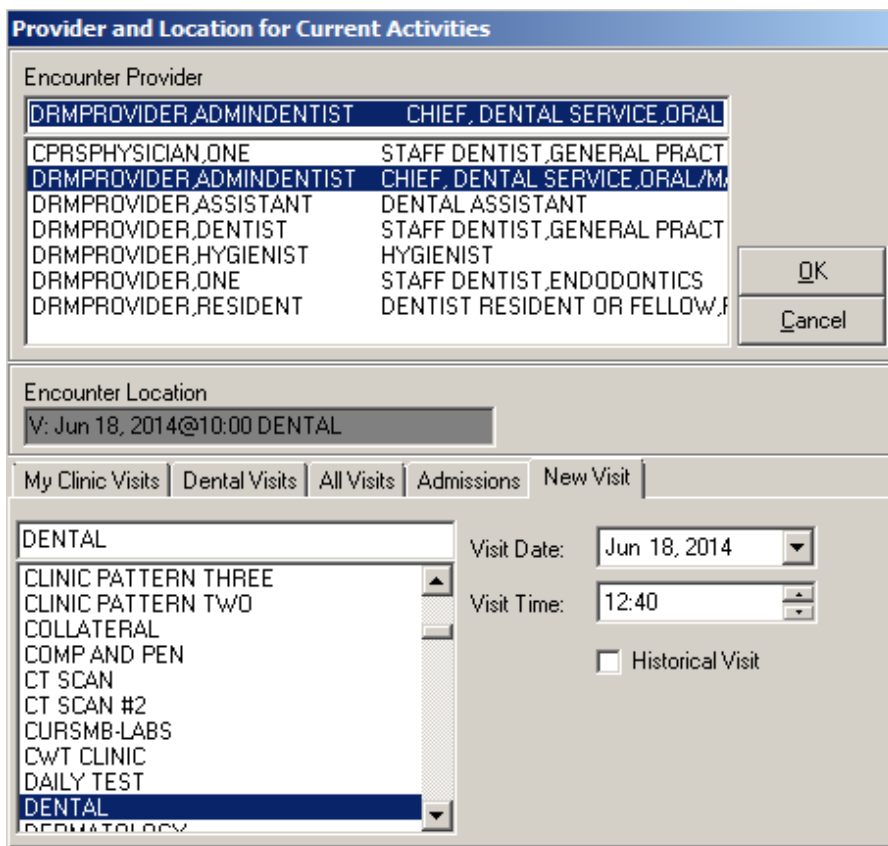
Provider and Location for Current Activities

Encounter Provider

DRMPROVIDER,ADMINDENTIST CHIEF, DENTAL SERVICE,ORAL

| | |
|---|---|
| CPRSPHYSICIAN,ONE | STAFF DENTIST,GENERAL PRACT |
| DRMPROVIDER,ADMINDENTIST | CHIEF, DENTAL SERVICE,ORAL/MA |
| DRMPROVIDER,ASSISTANT | DENTAL ASSISTANT |
| DRMPROVIDER,DENTIST | STAFF DENTIST,GENERAL PRACT |
| DRMPROVIDER,HYGIENIST | HYGIENIST |
| DRMPROVIDER,ONE | STAFF DENTIST,ENDODONTICS |
| DRMPROVIDER,RESIDENT | DENTIST RESIDENT OR FELLOW,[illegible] |

OK

Cancel

Encounter Location

V: Jun 18, 2014@10:00 DENTAL

My Clinic Visits | Dental Visits | All Visits | Admissions | New Visit

DENTAL

CLINIC PATTERN THREE
CLINIC PATTERN TWO
COLLATERAL
COMP AND PEN
CT SCAN
CT SCAN #2
CURSMB-LABS
CWT CLINIC
DAILY TEST
DENTAL
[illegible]

Visit Date: Jun 18, 2014

Visit Time: 12:40

Historical Visit